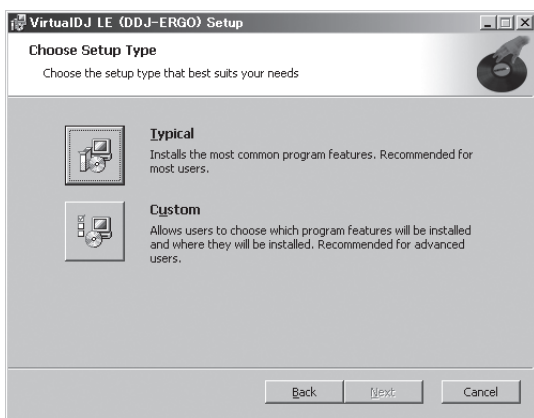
VirtualDJ LE (DDJ-ERGO) Setup

Choose Setup Type

Choose the setup type that best suits your needs

Typical

Installs the most common program features. Recommended for most users.

Custom

Allows users to choose which program features will be installed and where they will be installed. Recommended for advanced users.

Back Next Cancel